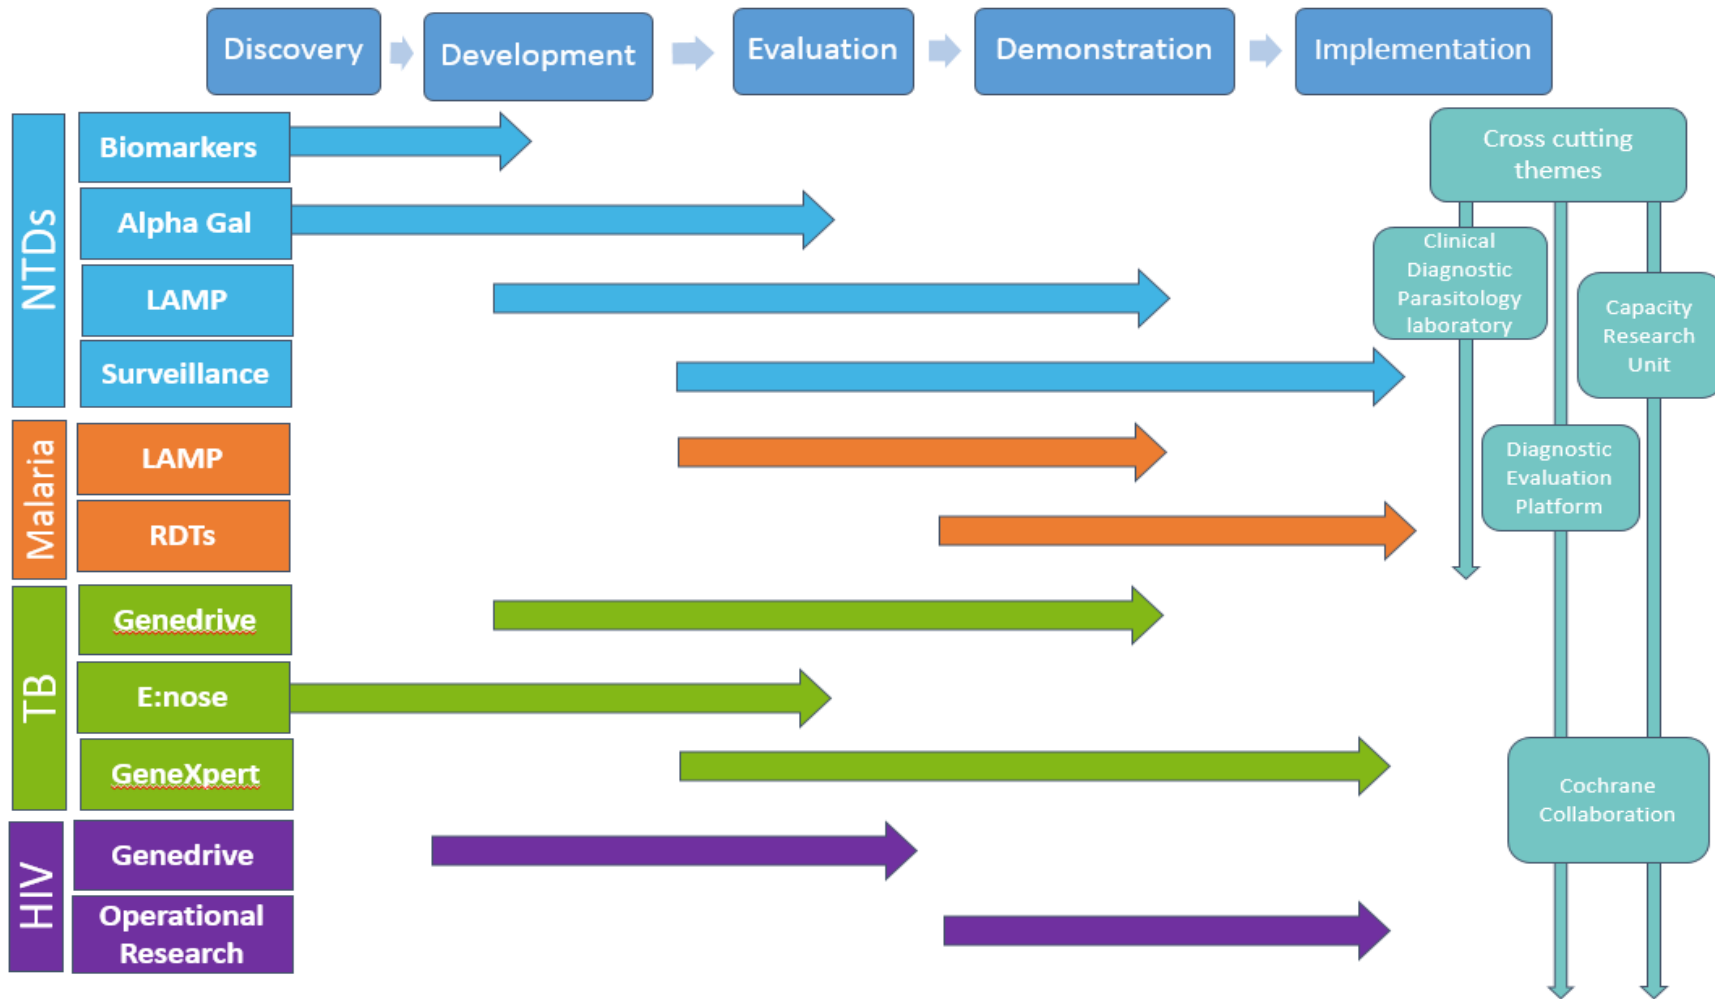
Discovery

Development

Evaluation

Demonstration

Implementation

NTDs

Biomarkers

Alpha Gal

LAMP

Surveillance

Malaria

LAMP

RDTs

TB

Genedrive

E:nose

GeneXpert

HIV

Genedrive

Operational Research

Cross cutting themes

Clinical Diagnostic Parasitology laboratory

Capacity Research Unit

Diagnostic Evaluation Platform

Cochrane Collaboration